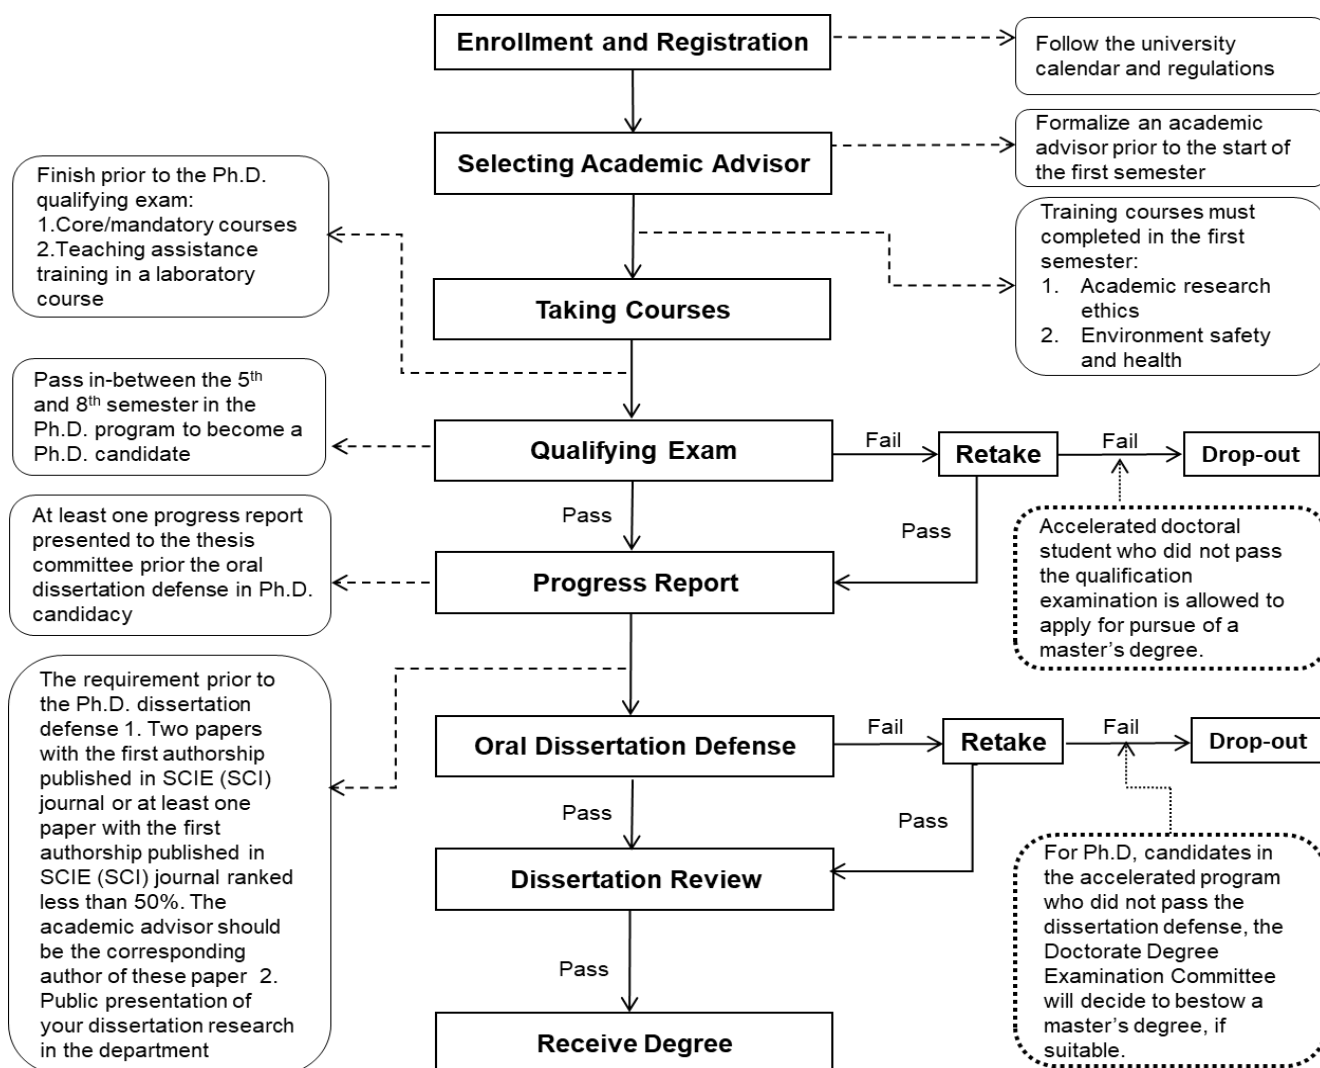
Enrollment and Registration

Follow the university calendar and regulations

Selecting Academic Advisor

Formalize an academic advisor prior to the start of the first semester

Finish prior to the Ph.D. qualifying exam:
1.Core/mandatory courses
2.Teaching assistance training in a laboratory course

Training courses must completed in the first semester:
1. Academic research ethics
2. Environment safety and health

Taking Courses

Pass in-between the 5$^{th}$ and 8$^{th}$ semester in the Ph.D. program to become a Ph.D. candidate

Qualifying Exam

Fail

Retake

Fail

Drop-out

Pass

Pass

At least one progress report presented to the thesis committee prior the oral dissertation defense in Ph.D. candidacy

Progress Report

Accelerated doctoral student who did not pass the qualification examination is allowed to apply for pursue of a master's degree.

The requirement prior to the Ph.D. dissertation defense 1. Two papers with the first authorship published in SCIE (SCI) journal or at least one paper with the first authorship published in SCIE (SCI) journal ranked less than 50%. The academic advisor should be the corresponding author of these paper 2. Public presentation of your dissertation research in the department

Oral Dissertation Defense

Fail

Retake

Fail

Drop-out

Pass

Pass

Dissertation Review

For Ph.D, candidates in the accelerated program who did not pass the dissertation defense, the Doctorate Degree Examination Committee will decide to bestow a master's degree, if suitable.

Pass

Receive Degree